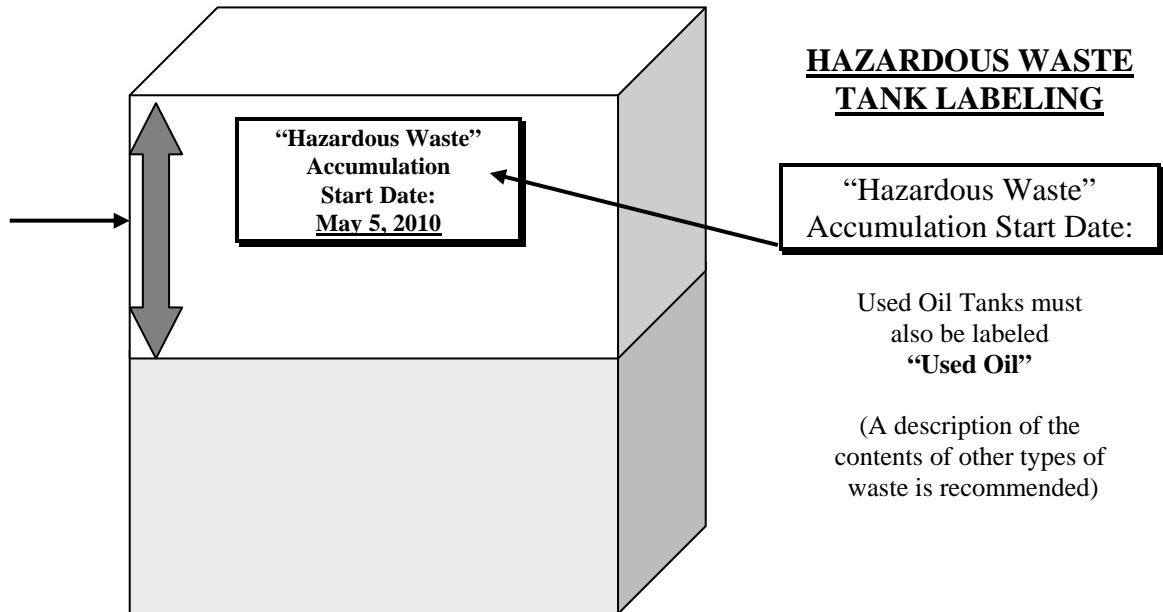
HAZARDOUS WASTE TANK LABELING

"Hazardous Waste" Accumulation Start Date: May 5, 2010

"Hazardous Waste" Accumulation Start Date:

Used Oil Tanks must also be labeled **"Used Oil"**

(A description of the contents of other types of waste is recommended)